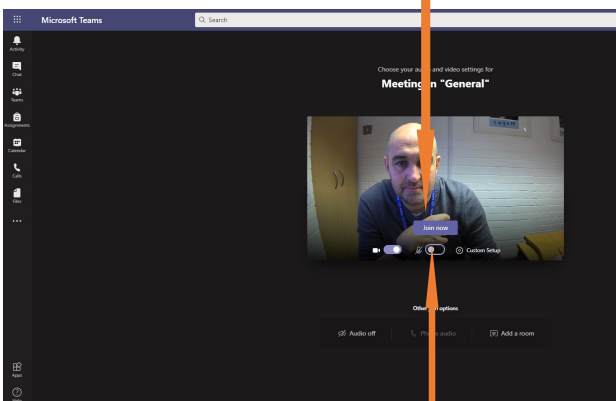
Microsoft Teams

Search

Activity

Chat

Teams

Assignments

Calendar

Calls

Files

...

Apps

Choose your a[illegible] and video settings for

Meeting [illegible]n "General"

Join now

Custom Setup

Other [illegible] options

Audio off

Ph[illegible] audio

Add a room